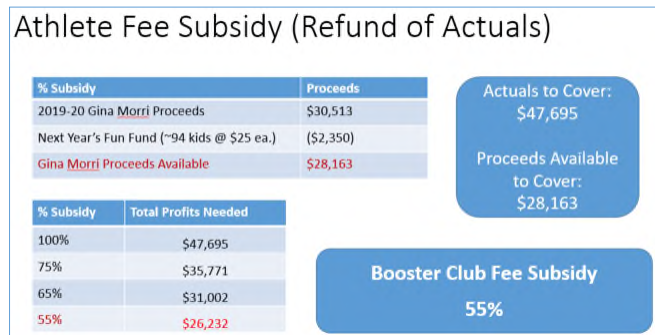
Athlete Fee Subsidy (Refund of Actuals)

| % Subsidy | Proceeds |
|---|---|
| 2019-20 Gina Morri Proceeds | \$30,513 |
| Next Year's Fun Fund (~94 kids @ \$25 ea.) | (\$2,350) |
| Gina Morri Proceeds Available | \$28,163 |

Actuals to Cover: \$47,695

Proceeds Available to Cover: \$28,163

| % Subsidy | Total Profits Needed |
|---|---|
| 100% | \$47,695 |
| 75% | \$35,771 |
| 65% | \$31,002 |
| 55% | \$26,232 |

Booster Club Fee Subsidy
55%